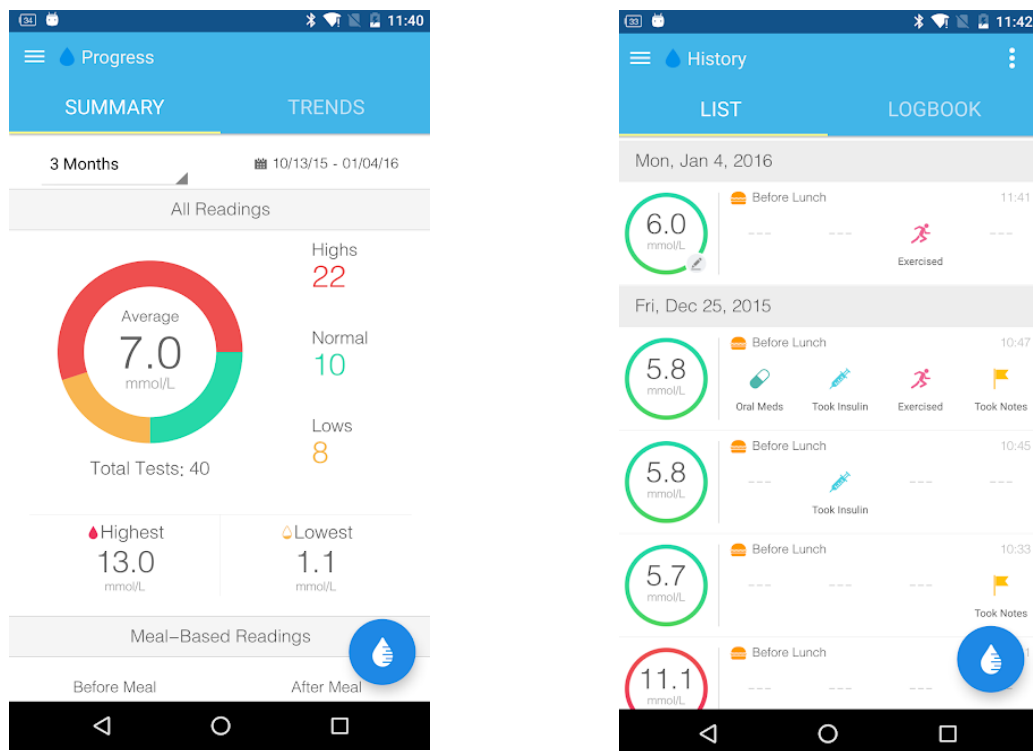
34 11:40

Progress

SUMMARY TRENDS

3 Months 10/13/15 - 01/04/16

All Readings

Average
7.0
mmol/L

Highs
22

Normal
10

Lows
8

Total Tests: 40

Highest
13.0
mmol/L

Lowest
1.1
mmol/L

Meal-Based Readings

Before Meal After Meal

33 11:42

History

LIST LOGBOOK

Mon, Jan 4, 2016

Before Lunch 11:41
6.0
mmol/L
--- --- Exercised ---

Fri, Dec 25, 2015

Before Lunch 10:47
5.8
mmol/L
Oral Meds Took Insulin Exercised Took Notes

Before Lunch 10:45
5.8
mmol/L
--- Took Insulin --- ---

Before Lunch 10:33
5.7
mmol/L
--- --- --- Took Notes

Before Lunch
11.1
mmol/L
--- --- ---